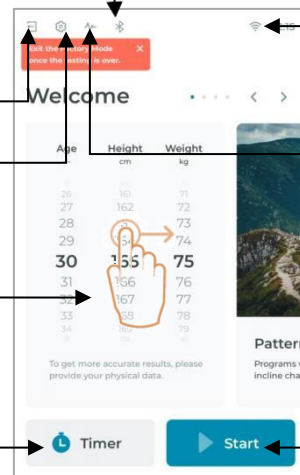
Exit the factory mode once the testing is over.

Welcome

Age
Height cm
Weight kg

161 71
27 162 72
28 163 73
29 164 74
30 165 75
31 166 76
32 167 77
33 168 78
34 169 79

To get more accurate results, please provide your physical data.

Patterns
Programs v incline cha

Timer

Start